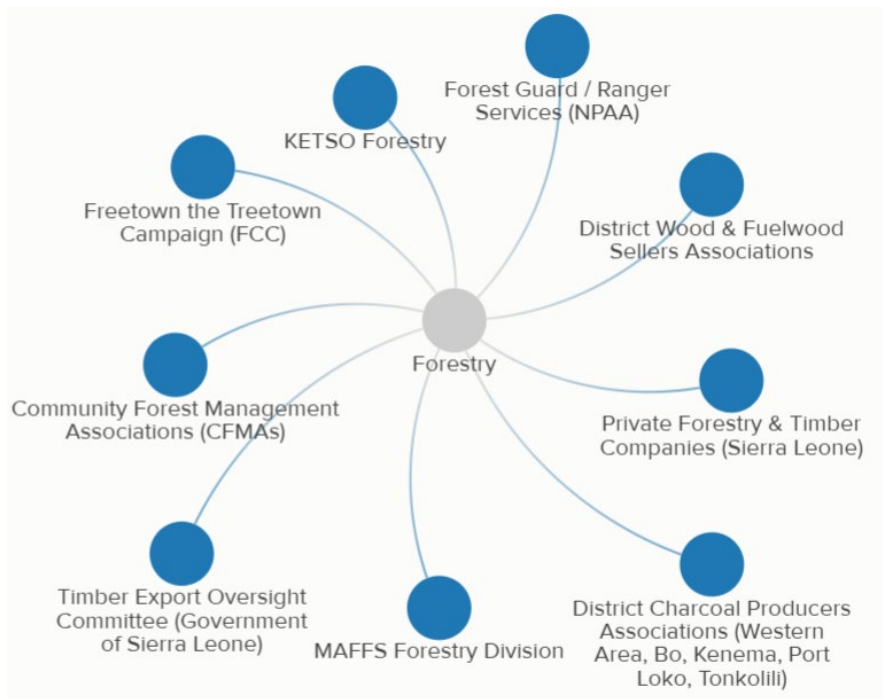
Forest Guard / Ranger Services (NPAA)

KETSO Forestry

Freetown the Treetown Campaign (FCC)

District Wood & Fuelwood Sellers Associations

Forestry

Community Forest Management Associations (CFMAs)

Private Forestry & Timber Companies (Sierra Leone)

Timber Export Oversight Committee (Government of Sierra Leone)

MAFFS Forestry Division

District Charcoal Producers Associations (Western Area, Bo, Kenema, Port Loko, Tonkolili)